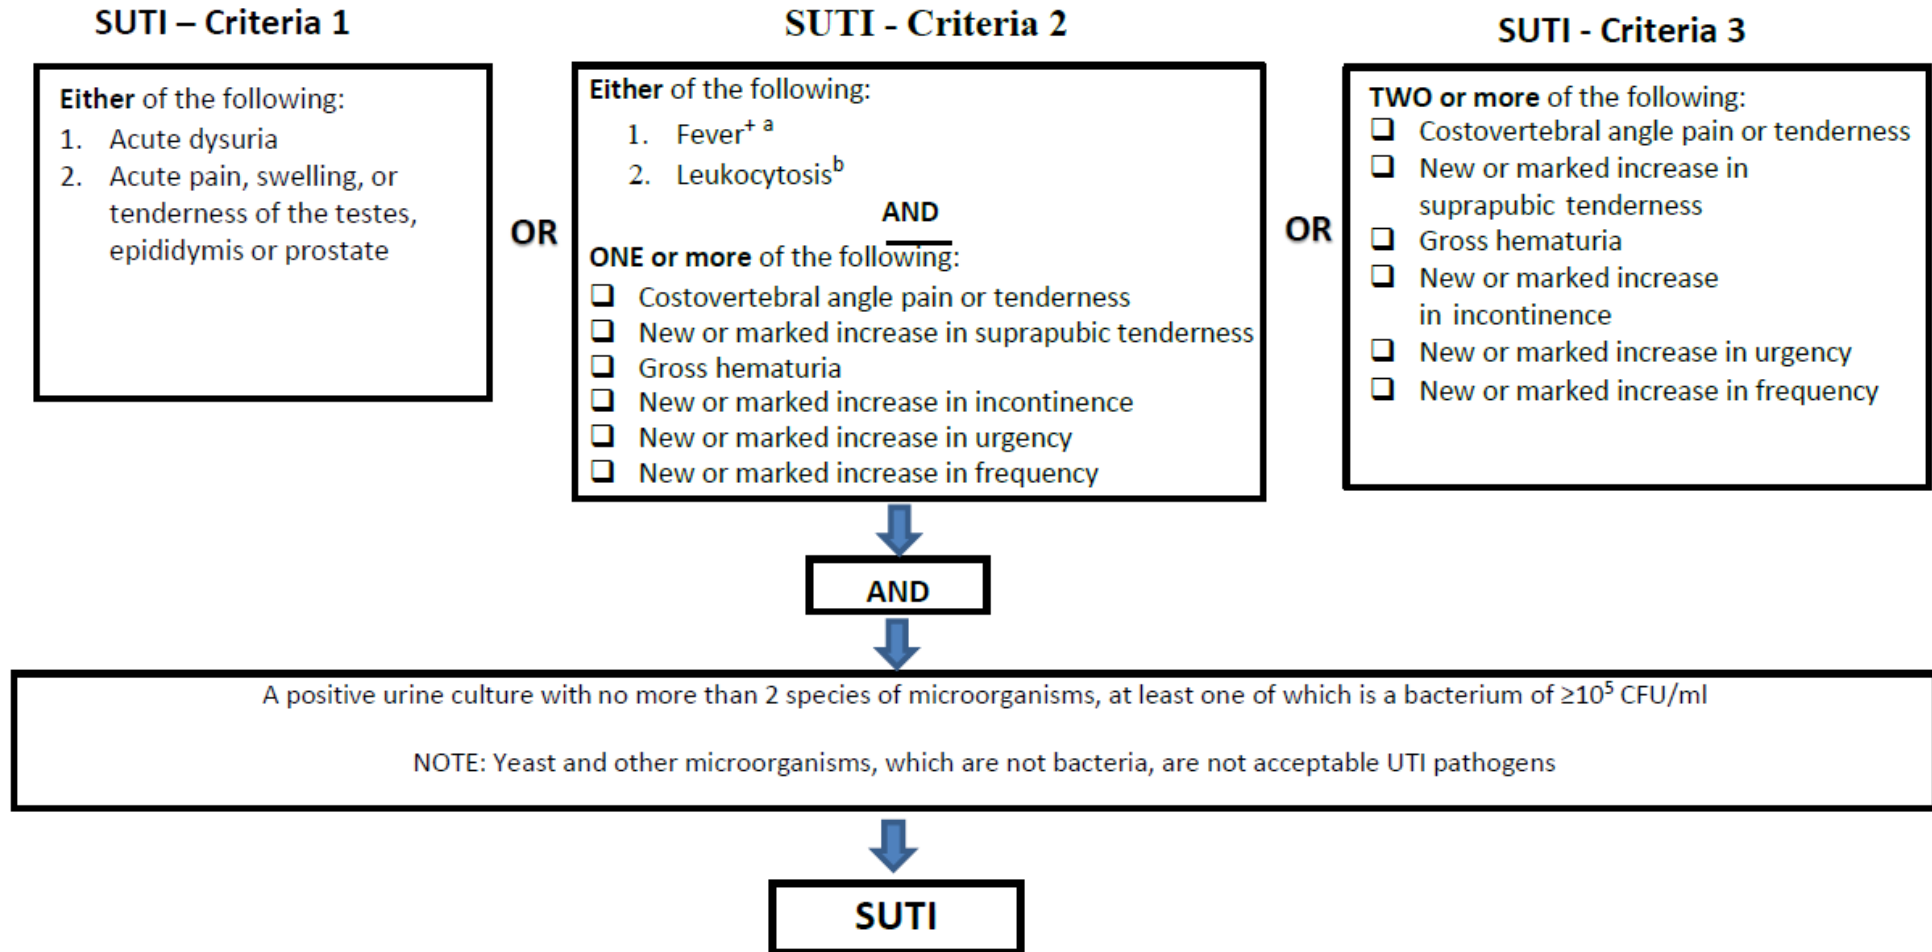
SUTI – Criteria 1

Either of the following:
1. Acute dysuria
2. Acute pain, swelling, or tenderness of the testes, epididymis or prostate

OR

SUTI - Criteria 2

Either of the following:
1. Fever$^{+\ a}$
2. Leukocytosis$^{b}$

AND

ONE or more of the following:
❑ Costovertebral angle pain or tenderness
❑ New or marked increase in suprapubic tenderness
❑ Gross hematuria
❑ New or marked increase in incontinence
❑ New or marked increase in urgency
❑ New or marked increase in frequency

OR

SUTI - Criteria 3

TWO or more of the following:
❑ Costovertebral angle pain or tenderness
❑ New or marked increase in suprapubic tenderness
❑ Gross hematuria
❑ New or marked increase in incontinence
❑ New or marked increase in urgency
❑ New or marked increase in frequency

AND

A positive urine culture with no more than 2 species of microorganisms, at least one of which is a bacterium of $\geq 10^5$ CFU/ml

NOTE: Yeast and other microorganisms, which are not bacteria, are not acceptable UTI pathogens

SUTI